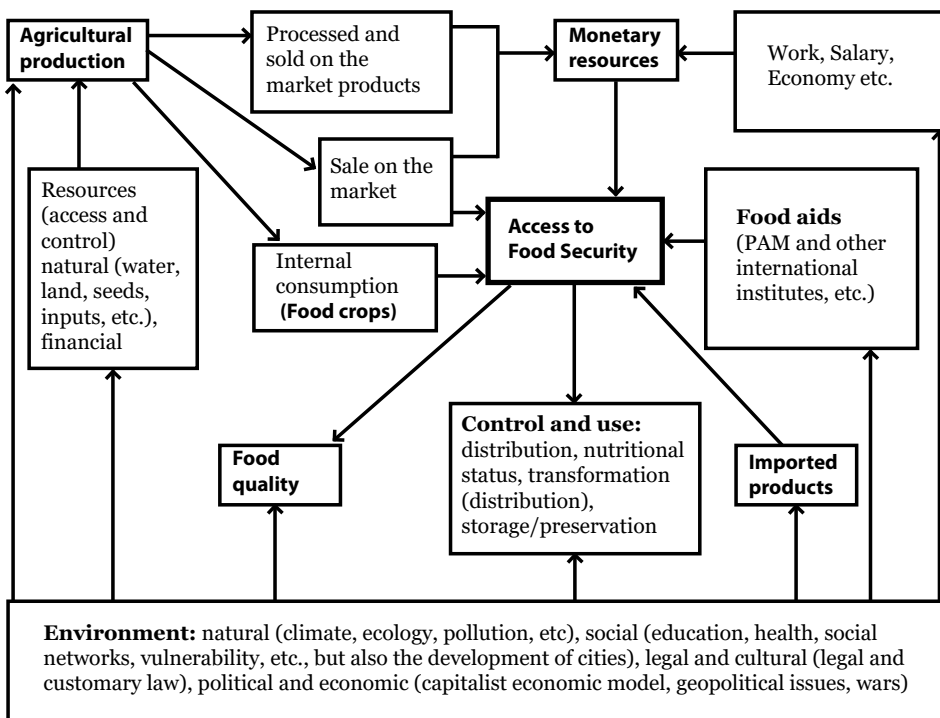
**Agricultural production**

Processed and sold on the market products

**Monetary resources**

Work, Salary, Economy etc.

Sale on the market

Resources (access and control) natural (water, land, seeds, inputs, etc.), financial

**Access to Food Security**

**Food aids** (PAM and other international institutes, etc.)

Internal consumption **(Food crops)**

**Food quality**

**Control and use:** distribution, nutritional status, transformation (distribution), storage/preservation

**Imported products**

**Environment:** natural (climate, ecology, pollution, etc), social (education, health, social networks, vulnerability, etc., but also the development of cities), legal and cultural (legal and customary law), political and economic (capitalist economic model, geopolitical issues, wars)